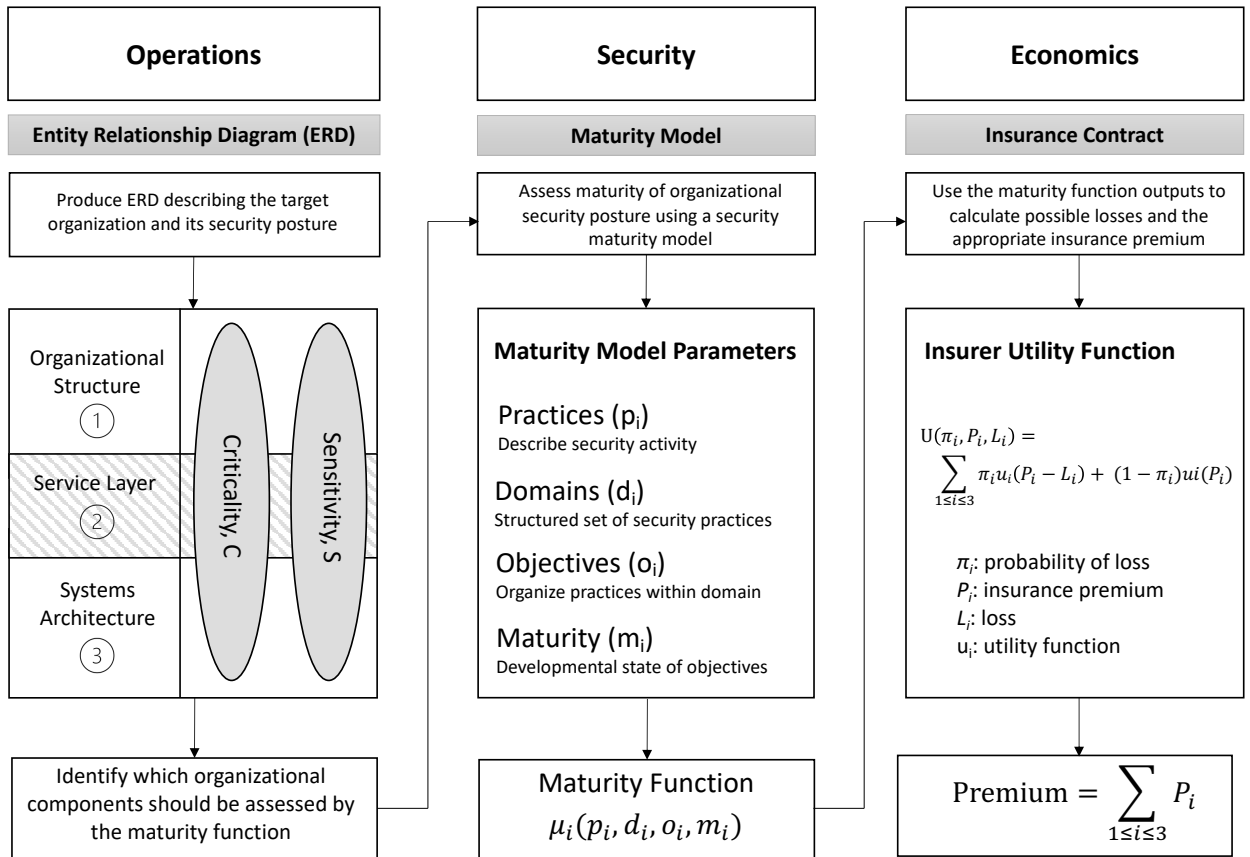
Operations

Entity Relationship Diagram (ERD)

Produce ERD describing the target organization and its security posture

Organizational Structure
1

Service Layer
2

Systems Architecture
3

Criticality, C

Sensitivity, S

Identify which organizational components should be assessed by the maturity function

Security

Maturity Model

Assess maturity of organizational security posture using a security maturity model

Maturity Model Parameters

Practices ($p_i$)
Describe security activity

Domains ($d_i$)
Structured set of security practices

Objectives ($o_i$)
Organize practices within domain

Maturity ($m_i$)
Developmental state of objectives

Maturity Function
$\mu_i(p_i, d_i, o_i, m_i)$

Economics

Insurance Contract

Use the maturity function outputs to calculate possible losses and the appropriate insurance premium

Insurer Utility Function

$U(\pi_i, P_i, L_i) = \sum_{1 \leq i \leq 3} \pi_i u_i(P_i - L_i) + (1 - \pi_i) ui(P_i)$

$\pi_i$: probability of loss
$P_i$: insurance premium
$L_i$: loss
$u_i$: utility function

$\text{Premium} = \sum_{1 \leq i \leq 3} P_i$